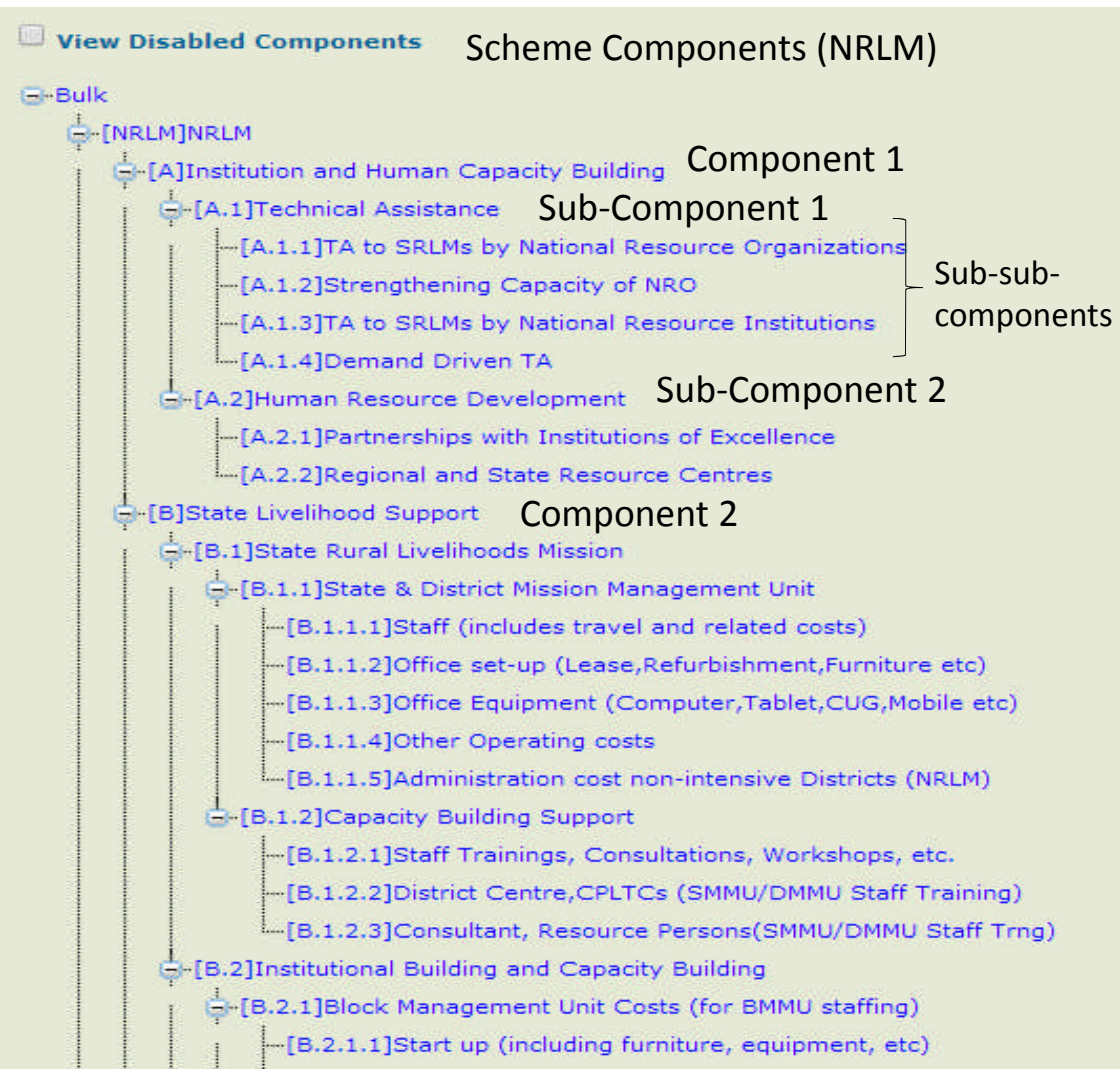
View Disabled Components

Scheme Components (NRLM)

Bulk

[NRLM]NRLM

[A]Institution and Human Capacity Building

Component 1

[A.1]Technical Assistance

Sub-Component 1

[A.1.1]TA to SRLMs by National Resource Organizations

[A.1.2]Strengthening Capacity of NRO

[A.1.3]TA to SRLMs by National Resource Institutions

[A.1.4]Demand Driven TA

Sub-sub-components

[A.2]Human Resource Development

Sub-Component 2

[A.2.1]Partnerships with Institutions of Excellence

[A.2.2]Regional and State Resource Centres

[B]State Livelihood Support

Component 2

[B.1]State Rural Livelihoods Mission

[B.1.1]State & District Mission Management Unit

[B.1.1.1]Staff (includes travel and related costs)

[B.1.1.2]Office set-up (Lease,Refurbishment,Furniture etc)

[B.1.1.3]Office Equipment (Computer,Tablet,CUG,Mobile etc)

[B.1.1.4]Other Operating costs

[B.1.1.5]Administration cost non-intensive Districts (NRLM)

[B.1.2]Capacity Building Support

[B.1.2.1]Staff Trainings, Consultations, Workshops, etc.

[B.1.2.2]District Centre,CPLTCs (SMMU/DMMU Staff Training)

[B.1.2.3]Consultant, Resource Persons(SMMU/DMMU Staff Trng)

[B.2]Institutional Building and Capacity Building

[B.2.1]Block Management Unit Costs (for BMMU staffing)

[B.2.1.1]Start up (including furniture, equipment, etc)